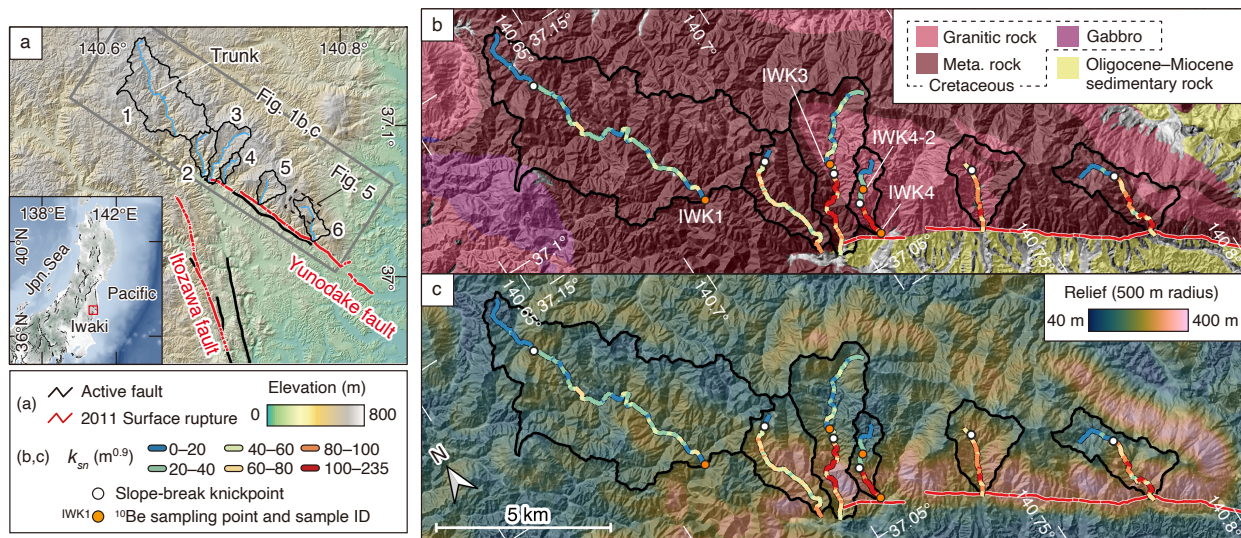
a

140.6°

140.8°

Trunk

1

3

4

2

5

Fig. 1b,c

Fig. 5

6

37.1°

37°

Itozawa fault

Yunodake fault

138°E

142°E

40°N

36°N

Jpn.Sea

Pacific

Iwaki

b

140.65°

37.15°

140.7°

37.1°

IWK1

IWK3

IWK4-2

IWK4

37.05°

140.75°

140.8°

Granitic rock

Gabbro

Meta. rock

Cretaceous

Oligocene–Miocene sedimentary rock

c

140.65°

37.15°

140.7°

37.05°

140.75°

140.8°

Relief (500 m radius)

40 m

400 m

N

5 km

Active fault

(a)

2011 Surface rupture

Elevation (m)

0

800

(b,c) $k_{sn}$ ($m^{0.9}$)

0–20

20–40

40–60

60–80

80–100

100–235

Slope-break knickpoint

IWK1 $^{10}Be$ sampling point and sample ID